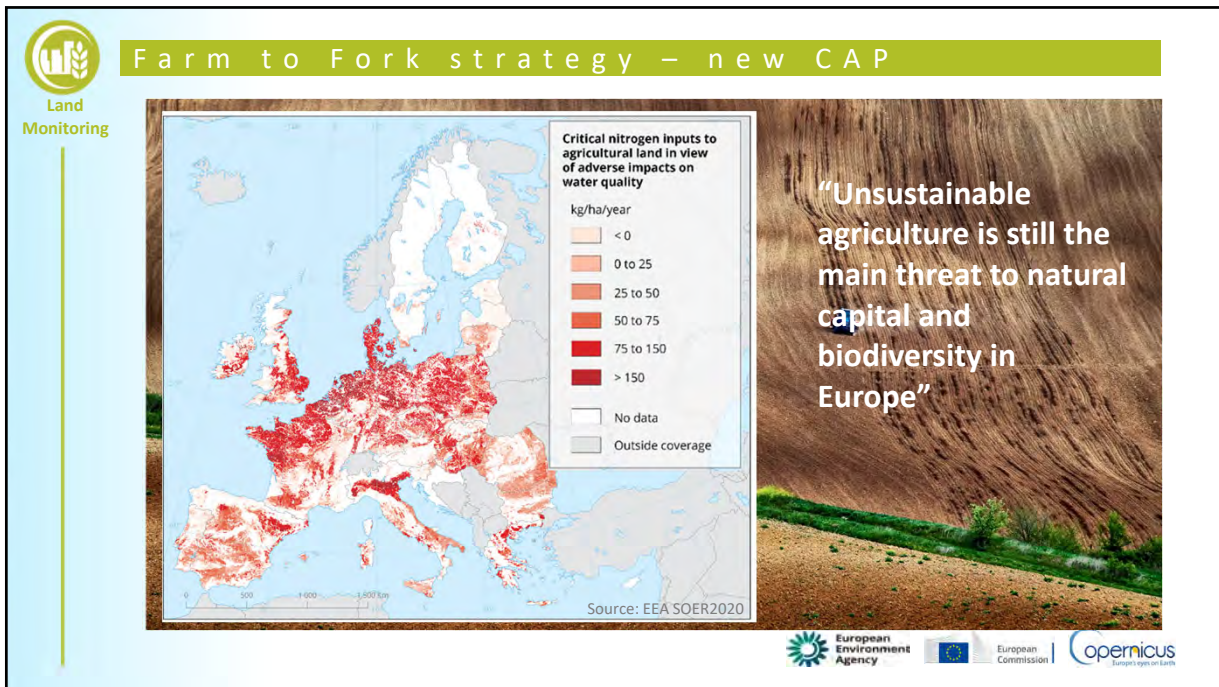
Land Monitoring

Farm to Fork strategy – new CAP

Critical nitrogen inputs to agricultural land in view of adverse impacts on water quality

kg/ha/year

< 0

0 to 25

25 to 50

50 to 75

75 to 150

> 150

No data

Outside coverage

0 500 1 000 1 500 Km

Source: EEA SOER2020

“Unsustainable agriculture is still the main threat to natural capital and biodiversity in Europe”

European Environment Agency

European Commission

Copernicus Europe's eyes on Earth